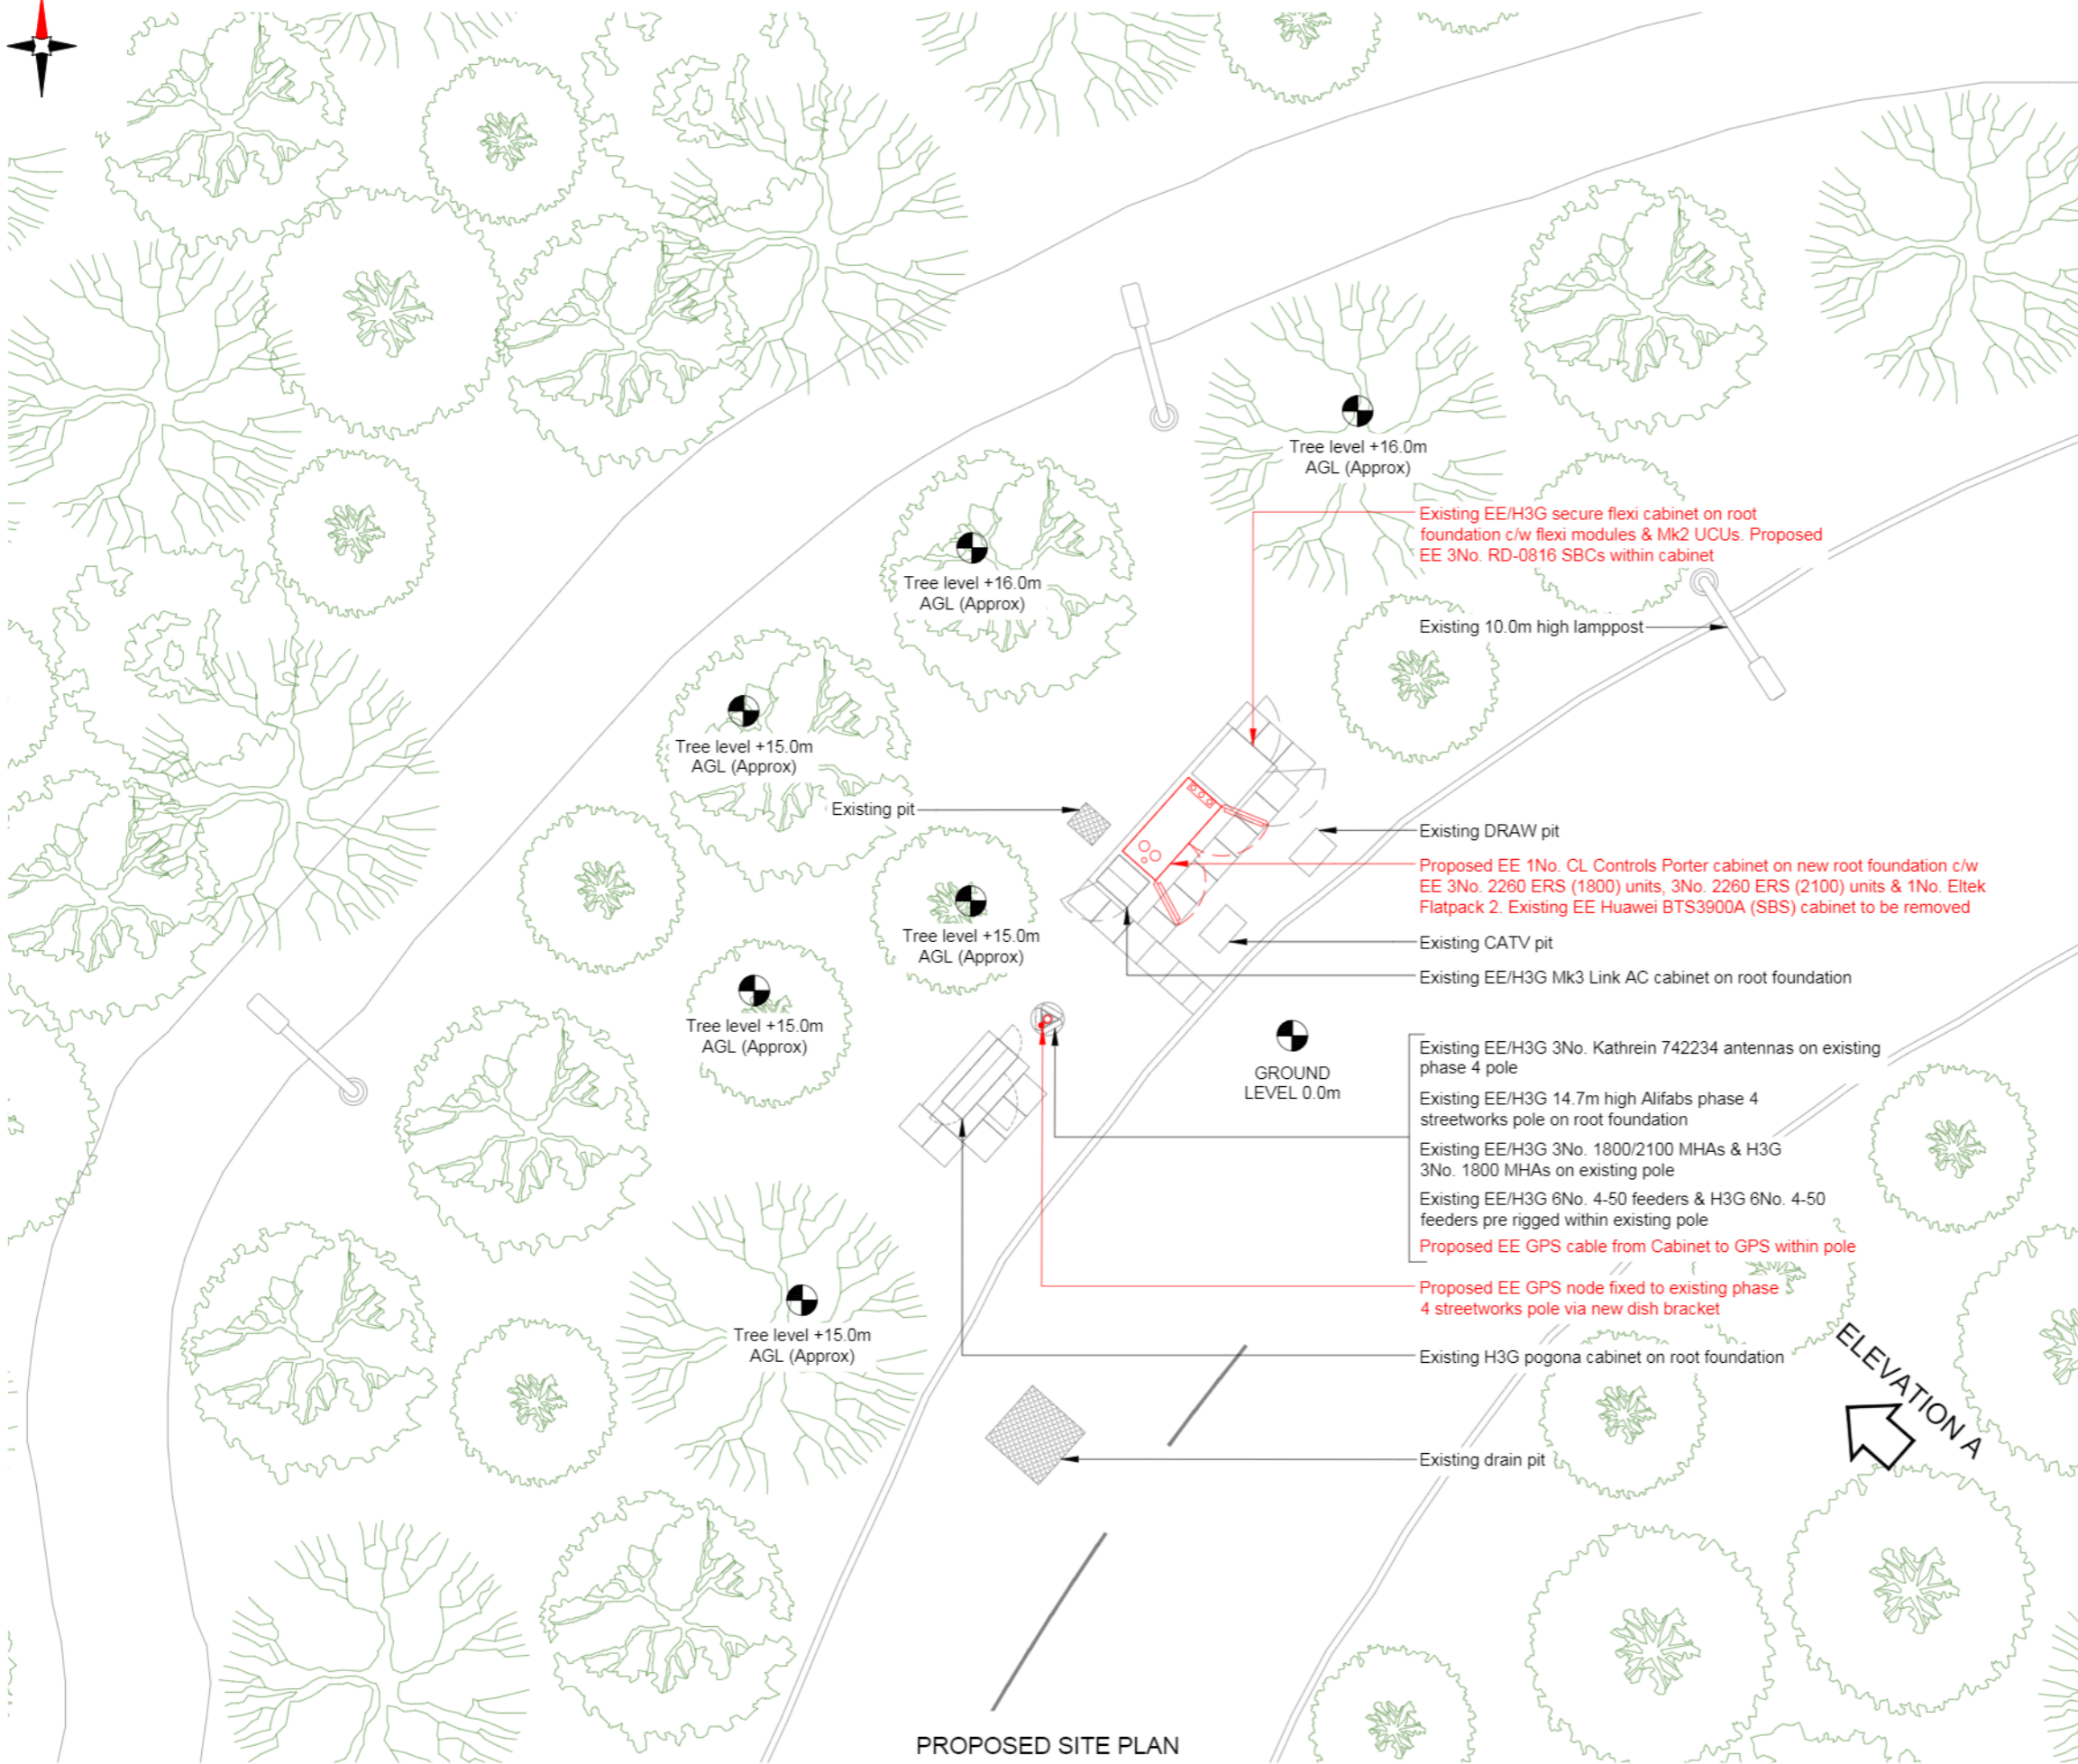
Tree level +16.0m AGL (Approx)

Existing EE/H3G secure flexi cabinet on root foundation c/w flexi modules & Mk2 UCUs. Proposed EE 3No. RD-0816 SBCs within cabinet

Tree level +16.0m AGL (Approx)

Existing 10.0m high lamppost

Tree level +15.0m AGL (Approx)

Existing pit

Existing DRAW pit

Proposed EE 1No. CL Controls Porter cabinet on new root foundation c/w EE 3No. 2260 ERS (1800) units, 3No. 2260 ERS (2100) units & 1No. Eltek Flatpack 2. Existing EE Huawei BTS3900A (SBS) cabinet to be removed

Tree level +15.0m AGL (Approx)

Existing CATV pit

Existing EE/H3G Mk3 Link AC cabinet on root foundation

Tree level +15.0m AGL (Approx)

GROUND LEVEL 0.0m

Existing EE/H3G 3No. Kathrein 742234 antennas on existing phase 4 pole

Existing EE/H3G 14.7m high Alifabs phase 4 streetworks pole on root foundation

Existing EE/H3G 3No. 1800/2100 MHAs & H3G 3No. 1800 MHAs on existing pole

Existing EE/H3G 6No. 4-50 feeders & H3G 6No. 4-50 feeders pre rigged within existing pole

Proposed EE GPS cable from Cabinet to GPS within pole

Proposed EE GPS node fixed to existing phase 4 streetworks pole via new dish bracket

Tree level +15.0m AGL (Approx)

Existing H3G pogona cabinet on root foundation

ELEVATION A

Existing drain pit

PROPOSED SITE PLAN